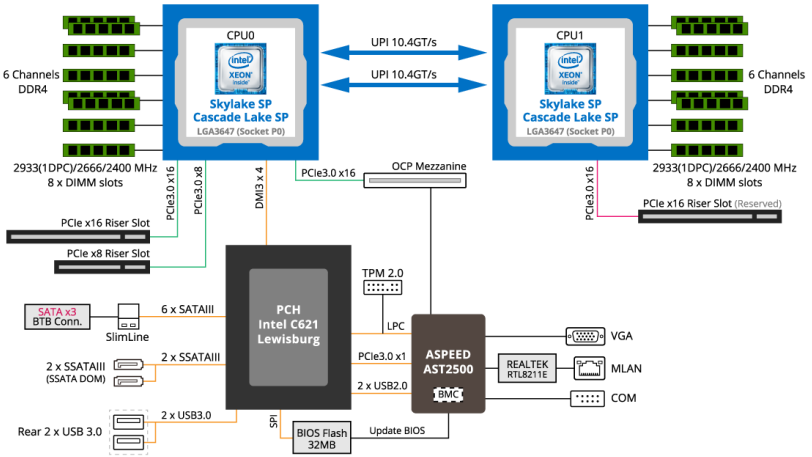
CPU0

intel XEON inside

Skylake SP
Cascade Lake SP
LGA3647 (Socket P0)

UPI 10.4GT/s

UPI 10.4GT/s

CPU1

intel XEON inside

Skylake SP
Cascade Lake SP
LGA3647 (Socket P0)

6 Channels
DDR4

6 Channels
DDR4

2933(1DPC)/2666/2400 MHz
8 x DIMM slots

2933(1DPC)/2666/2400 MHz
8 x DIMM slots

PCIe3.0 x16

PCIe3.0 x8

DMI3 x 4

PCIe3.0 x16

OCP Mezzanine

PCIe3.0 x16

PCIe x16 Riser Slot

PCIe x8 Riser Slot

PCIe x16 Riser Slot (Reserved)

TPM 2.0

SATA x3
BTB Conn.

6 x SATAIII

SlimLine

PCH
Intel C621
Lewisburg

LPC

ASPEED
AST2500

BMC

VGA

REALTEK
RTL8211E

MLAN

COM

2 x SSATAIII
(SSATA DOM)

2 x SSATAIII

PCIe3.0 x1

2 x USB2.0

Rear 2 x USB 3.0

2 x USB3.0

SPI

BIOS Flash
32MB

Update BIOS